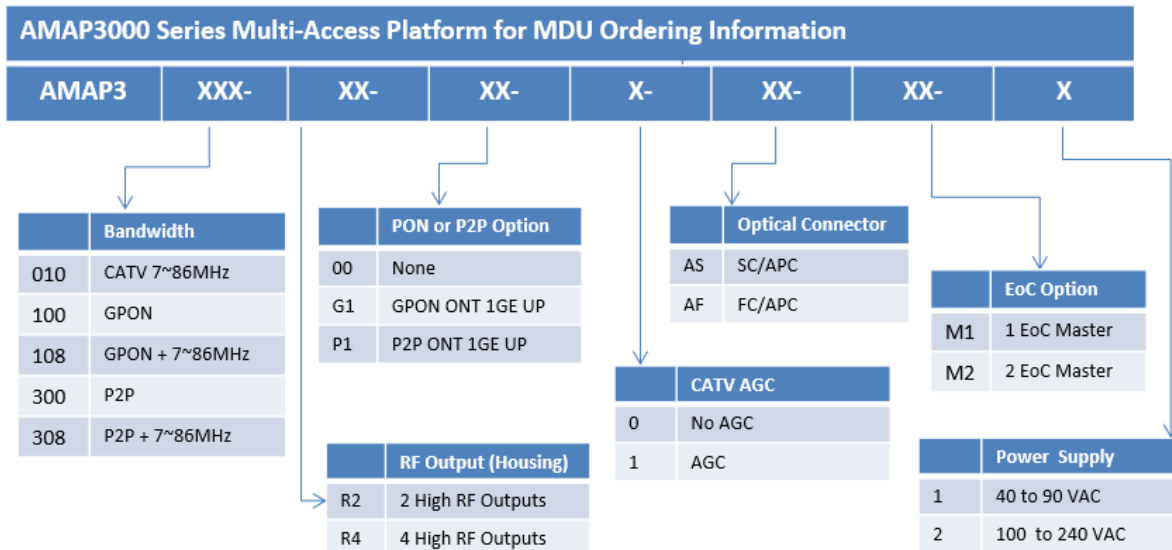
AMAP3000 Series Multi-Access Platform for MDU Ordering Information

AMAP3 XXX- XX- XX- X- XX- XX- X

| | Bandwidth |
|---|---|
| 010 | CATV 7~86MHz |
| 100 | GPON |
| 108 | GPON + 7~86MHz |
| 300 | P2P |
| 308 | P2P + 7~86MHz |

| | RF Output (Housing) |
|---|---|
| R2 | 2 High RF Outputs |
| R4 | 4 High RF Outputs |

| | PON or P2P Option |
|---|---|
| 00 | None |
| G1 | GPON ONT 1GE UP |
| P1 | P2P ONT 1GE UP |

| | CATV AGC |
|---|---|
| 0 | No AGC |
| 1 | AGC |

| | Optical Connector |
|---|---|
| AS | SC/APC |
| AF | FC/APC |

| | EoC Option |
|---|---|
| M1 | 1 EoC Master |
| M2 | 2 EoC Master |

| | Power Supply |
|---|---|
| 1 | 40 to 90 VAC |
| 2 | 100 to 240 VAC |